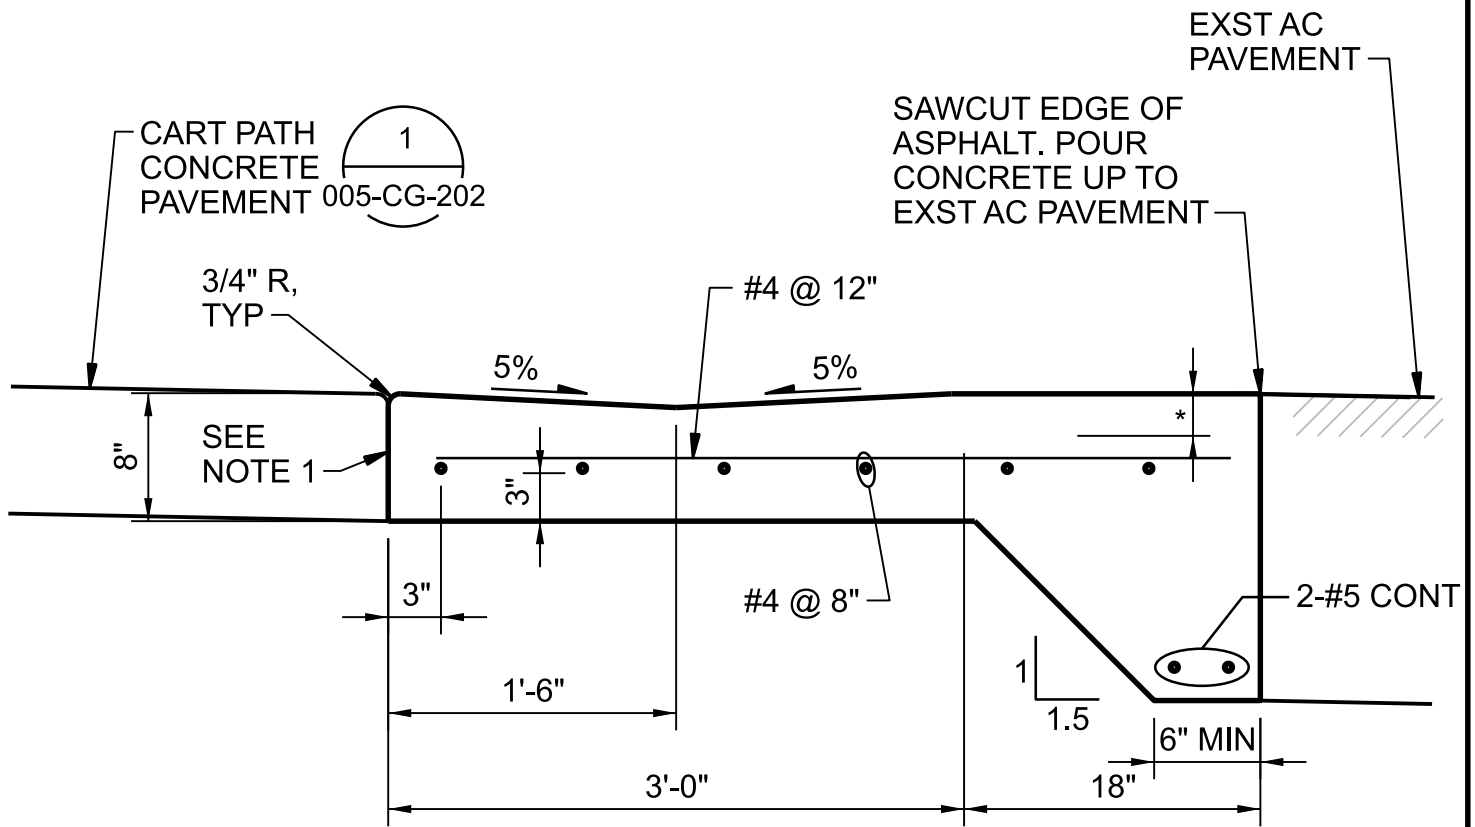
EXST AC PAVEMENT

SAWCUT EDGE OF ASPHALT. POUR CONCRETE UP TO EXST AC PAVEMENT

CART PATH CONCRETE PAVEMENT

1
005-CG-202

3/4" R, TYP

#4 @ 12"

5%

5%

8"

SEE NOTE 1

*

3"

3"

#4 @ 8"

2-#5 CONT

1

1.5

1'-6"

6" MIN

3'-0"

18"